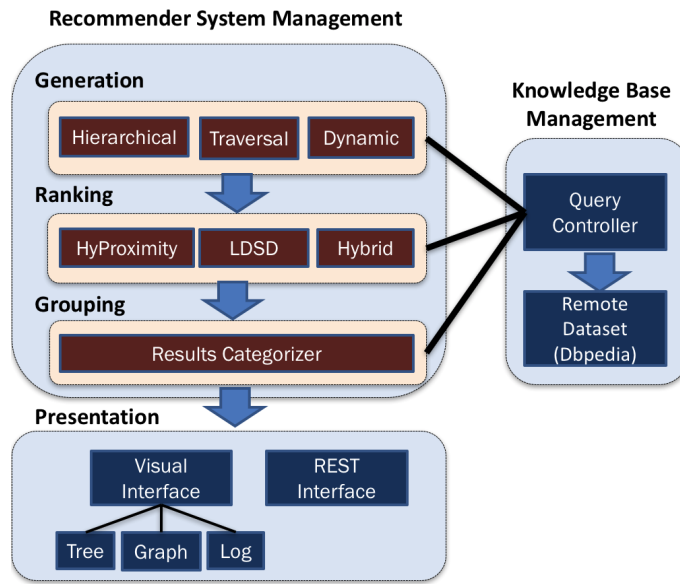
Recommender System Management

Generation

Hierarchical
Traversal
Dynamic

Ranking

HyProximity
LDSD
Hybrid

Grouping

Results Categorizer

Knowledge Base Management

Query Controller

Remote Dataset (Dbpedia)

Presentation

Visual Interface
REST Interface

Tree
Graph
Log